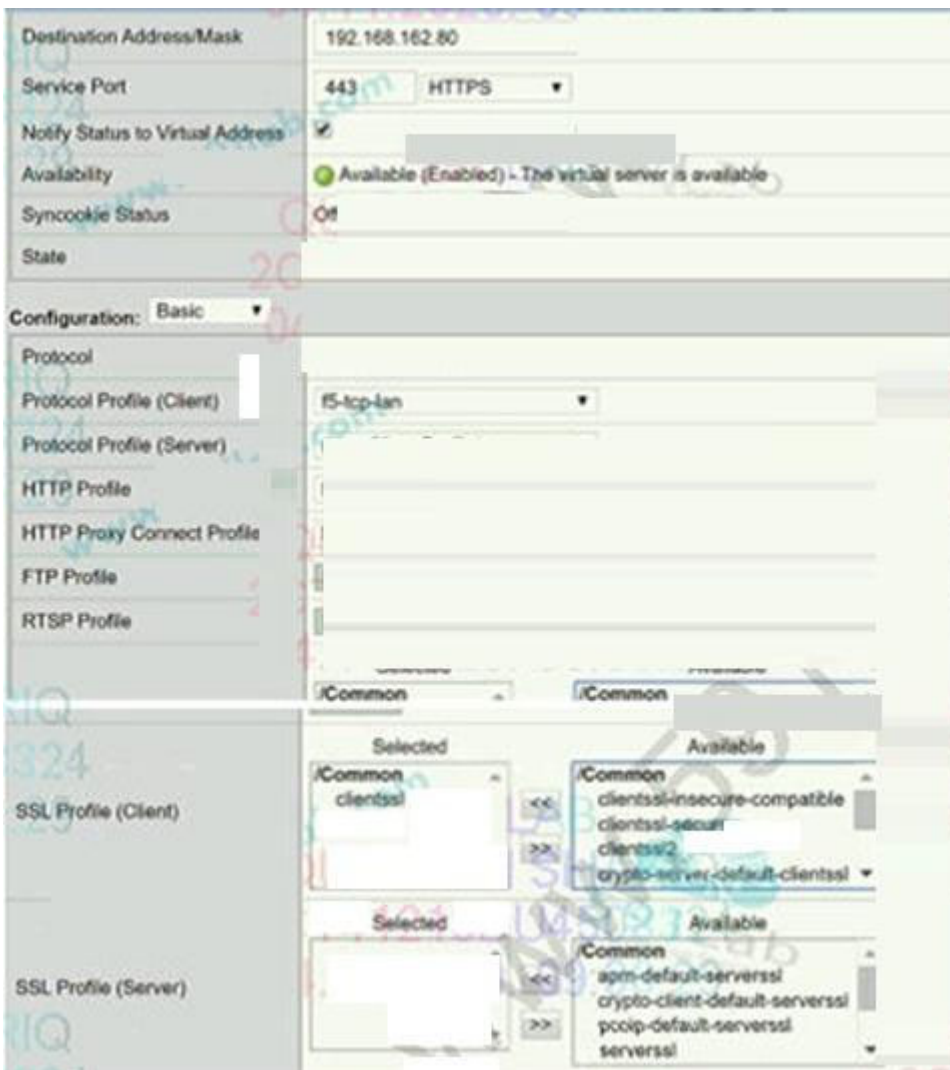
Destination Address/Mask 192.168.162.80
Service Port 443 HTTPS
Notify Status to Virtual Address
Availability Available (Enabled) - The virtual server is available
Syncookie Status Off
State

Configuration: Basic
Protocol
Protocol Profile (Client) f5-tcp-lan
Protocol Profile (Server)
HTTP Profile
HTTP Proxy Connect Profile
FTP Profile
RTSP Profile

Selected
/Common
Available
/Common

SSL Profile (Client)
Selected
/Common
clientssl
<<
>>
Available
/Common
clientssl-insecure-compatible
clientssl-secure
clientssl2
crypto-server-default-clientssl

SSL Profile (Server)
Selected
<<
>>
Available
/Common
apm-default-serverssl
crypto-client-default-serverssl
pcoip-default-serverssl
serverssl